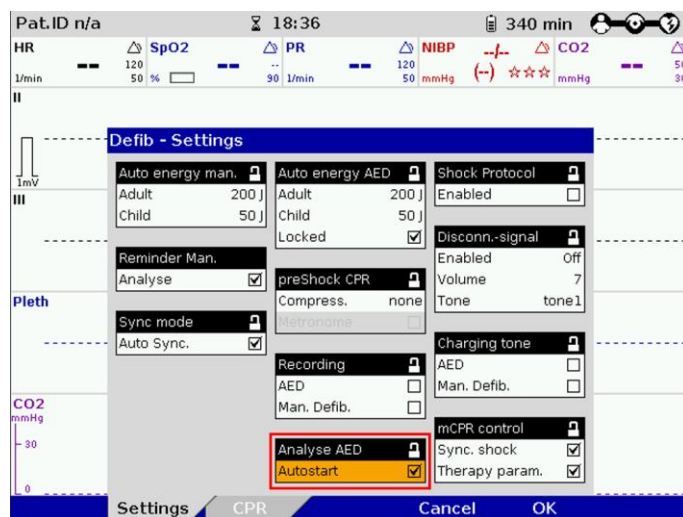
Pat.ID n/a 18:36 340 min

HR 1/min -- SpO2 120 50 % -- PR 120 90 1/min -- NIBP 120 50 mmHg --/-- (--) ☆☆☆ CO2 mmHg -- 50 30

II

1mV

III

Pleth

CO2 mmHg

30

0

Defib - Settings

| Auto energy man. | |
|---|---|
| Adult | 200 J |
| Child | 50 J |

| Reminder Man. | |
|---|---|
| Analyse | ☑ |

| Sync mode | |
|---|---|
| Auto Sync. | ☑ |

| Auto energy AED | |
|---|---|
| Adult | 200 J |
| Child | 50 J |
| Locked | ☑ |

| preShock CPR | |
|---|---|
| Compress. | none |
| Metronome | ☐ |

| Recording | |
|---|---|
| AED | ☐ |
| Man. Defib. | ☐ |

| Analyse AED | |
|---|---|
| Autostart | ☑ |

| Shock Protocol | |
|---|---|
| Enabled | ☐ |

| Disconn.-signal | |
|---|---|
| Enabled | Off |
| Volume | 7 |
| Tone | tone1 |

| Charging tone | |
|---|---|
| AED | ☐ |
| Man. Defib. | ☐ |

| mCPR control | |
|---|---|
| Sync. shock | ☑ |
| Therapy param. | ☑ |

Settings CPR Cancel OK